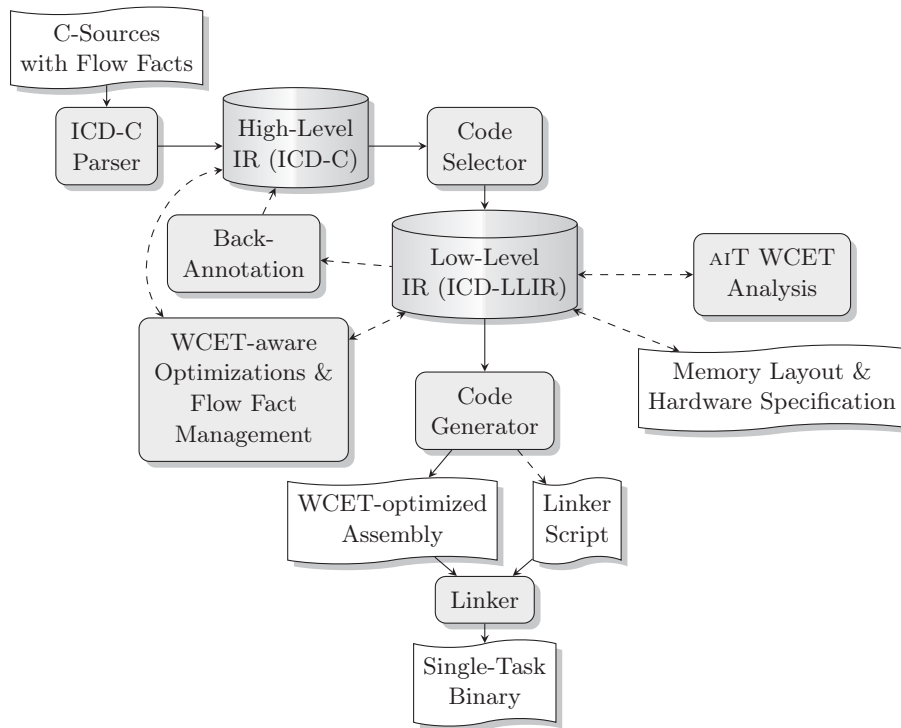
C-Sources with Flow Facts

ICD-C Parser

High-Level IR (ICD-C)

Code Selector

Back-Annotation

Low-Level IR (ICD-LLIR)

aiT WCET Analysis

WCET-aware Optimizations & Flow Fact Management

Memory Layout & Hardware Specification

Code Generator

WCET-optimized Assembly

Linker Script

Linker

Single-Task Binary